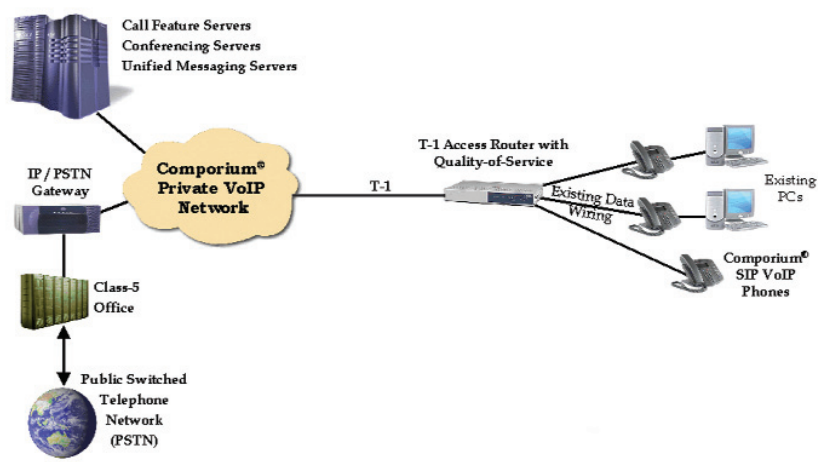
Call Feature Servers
Conferencing Servers
Unified Messaging Servers

IP / PSTN Gateway

Comporium® Private VoIP Network

T-1

T-1 Access Router with Quality-of-Service

Existing Data Wiring

Existing PCs

Comporium® SIP VoIP Phones

Class-5 Office

Public Switched Telephone Network (PSTN)